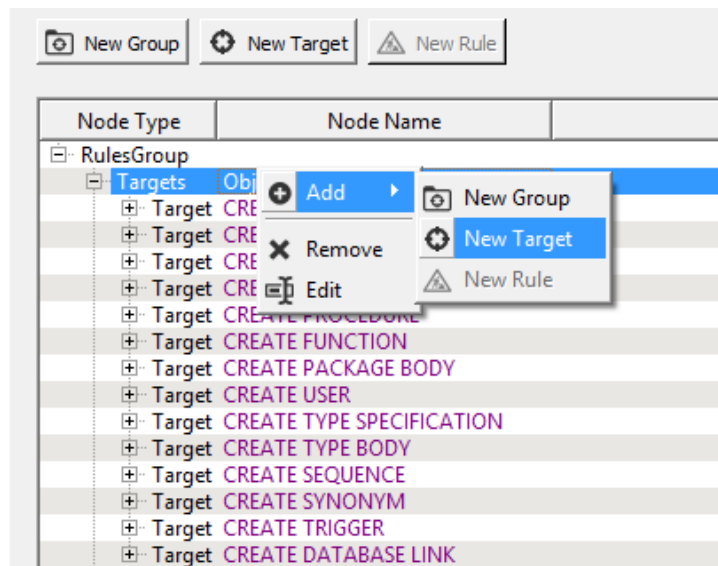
New Group New Target New Rule

| Node Type | Node Name |
|---|---|
| RulesGroup | |
| Targets | Obj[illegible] |
| Target | CRE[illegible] |
| Target | CRE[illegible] |
| Target | CRE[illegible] |
| Target | CRE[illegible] |
| Target | CREATE PROCEDURE |
| Target | CREATE FUNCTION |
| Target | CREATE PACKAGE BODY |
| Target | CREATE USER |
| Target | CREATE TYPE SPECIFICATION |
| Target | CREATE TYPE BODY |
| Target | CREATE SEQUENCE |
| Target | CREATE SYNONYM |
| Target | CREATE TRIGGER |
| Target | CREATE DATABASE LINK |

Add
Remove
Edit

New Group
New Target
New Rule